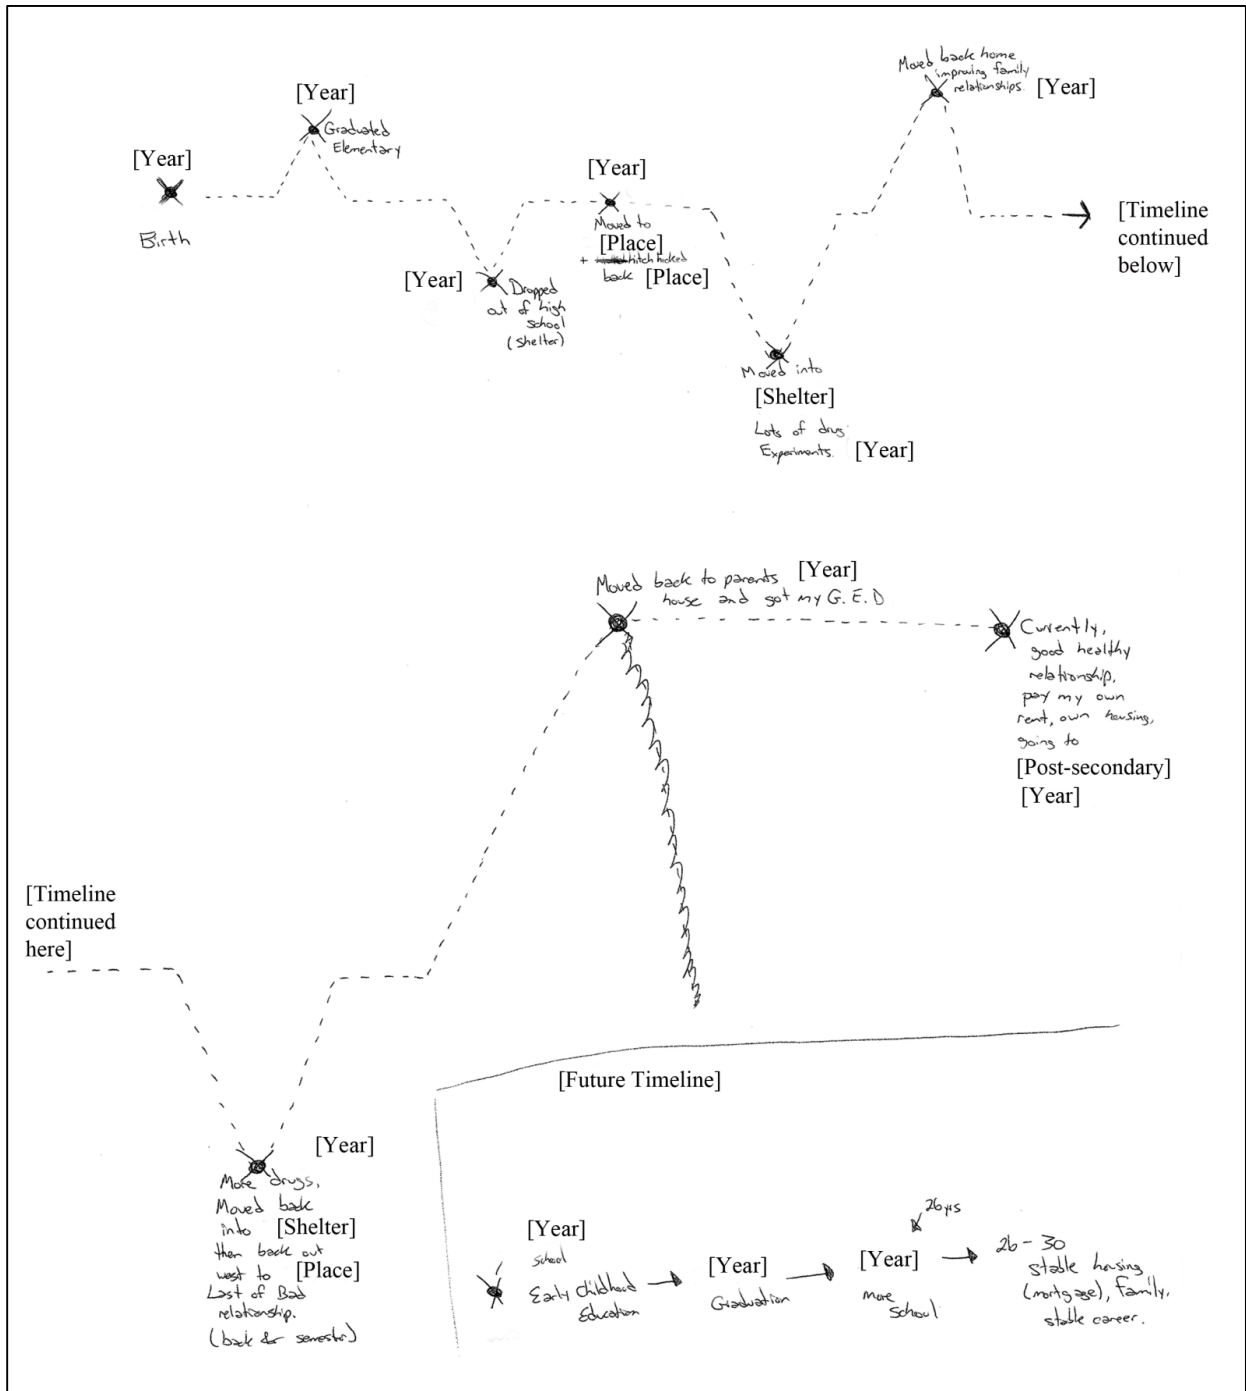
[Year]

Birth

[Year]
Graduated Elementary

[Year]
Dropped out of high school (shelter)

[Year]
Moved to [Place] + ~~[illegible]~~ hitch hiked back [Place]

Moved into [Shelter]
Lots of drugs Experiments. [Year]

Moved back home improving family relationships. [Year]

[Timeline continued below]

[Timeline continued here]

[Year]
More drugs, Moved back into [Shelter] then back out west to [Place] Last of Bad relationship. (back & semester)

Moved back to parents house and got my G.E.D [Year]

Currently, good healthy relationship, pay my own rent, own housing, going to [Post-secondary] [Year]

[Future Timeline]

[Year]
school
Early childhood Education → [Year] Graduation → [Year] more school → 26 – 30 stable housing (mortgage), family, stable career.

26yrs